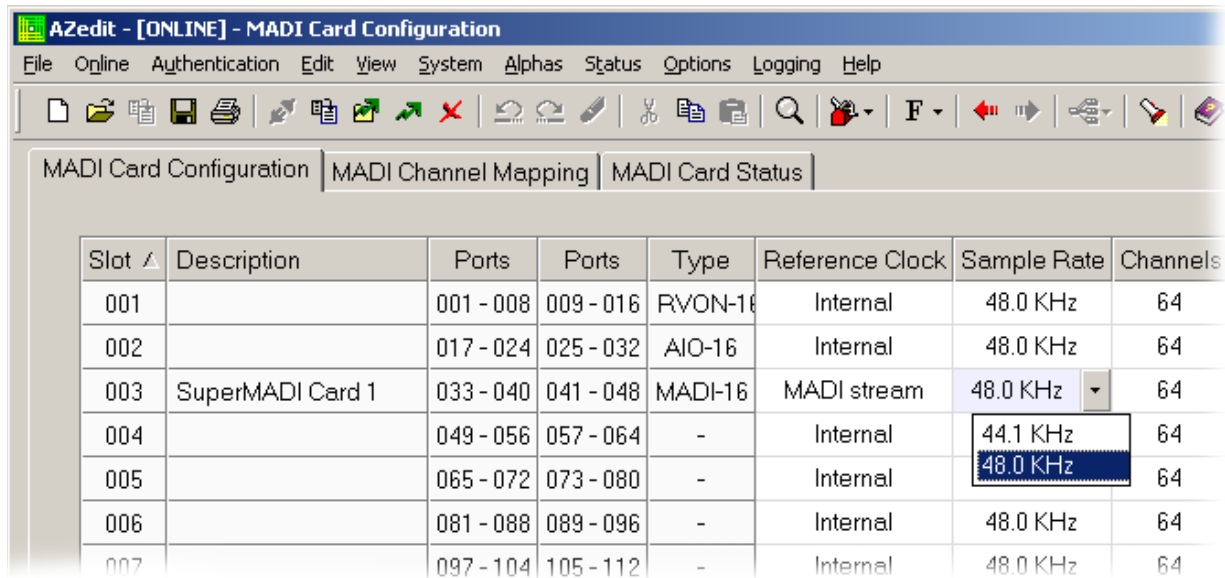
AZedit - [ONLINE] - MADI Card Configuration

File Online Authentication Edit View System Alphas Status Options Logging Help

F

MADI Card Configuration | MADI Channel Mapping | MADI Card Status

| Slot | Description | Ports | Ports | Type | Reference Clock | Sample Rate | Channels |
|---|---|---|---|---|---|---|---|
| 001 | | 001 - 008 | 009 - 016 | RVON-16 | Internal | 48.0 KHz | 64 |
| 002 | | 017 - 024 | 025 - 032 | AIO-16 | Internal | 48.0 KHz | 64 |
| 003 | SuperMADI Card 1 | 033 - 040 | 041 - 048 | MADI-16 | MADI stream | 48.0 KHz | 64 |
| 004 | | 049 - 056 | 057 - 064 | - | Internal | 44.1 KHz | 64 |
| 005 | | 065 - 072 | 073 - 080 | - | Internal | 48.0 KHz | 64 |
| 006 | | 081 - 088 | 089 - 096 | - | Internal | 48.0 KHz | 64 |
| 007 | | 097 - 104 | 105 - 112 | - | Internal | 48.0 KHz | 64 |